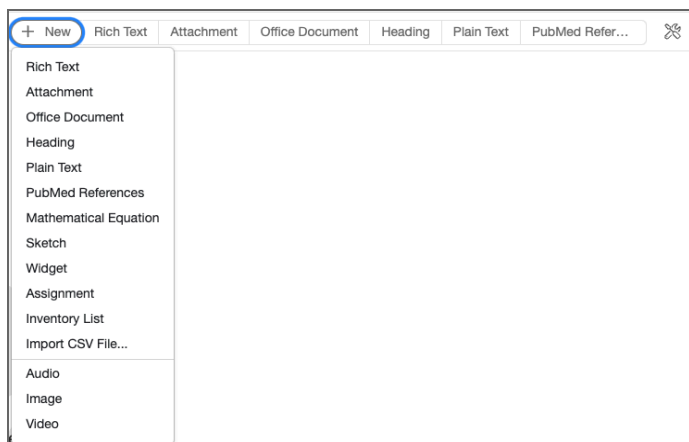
+ New | Rich Text | Attachment | Office Document | Heading | Plain Text | PubMed Refer...

Rich Text
Attachment
Office Document
Heading
Plain Text
PubMed References
Mathematical Equation
Sketch
Widget
Assignment
Inventory List
Import CSV File...
Audio
Image
Video